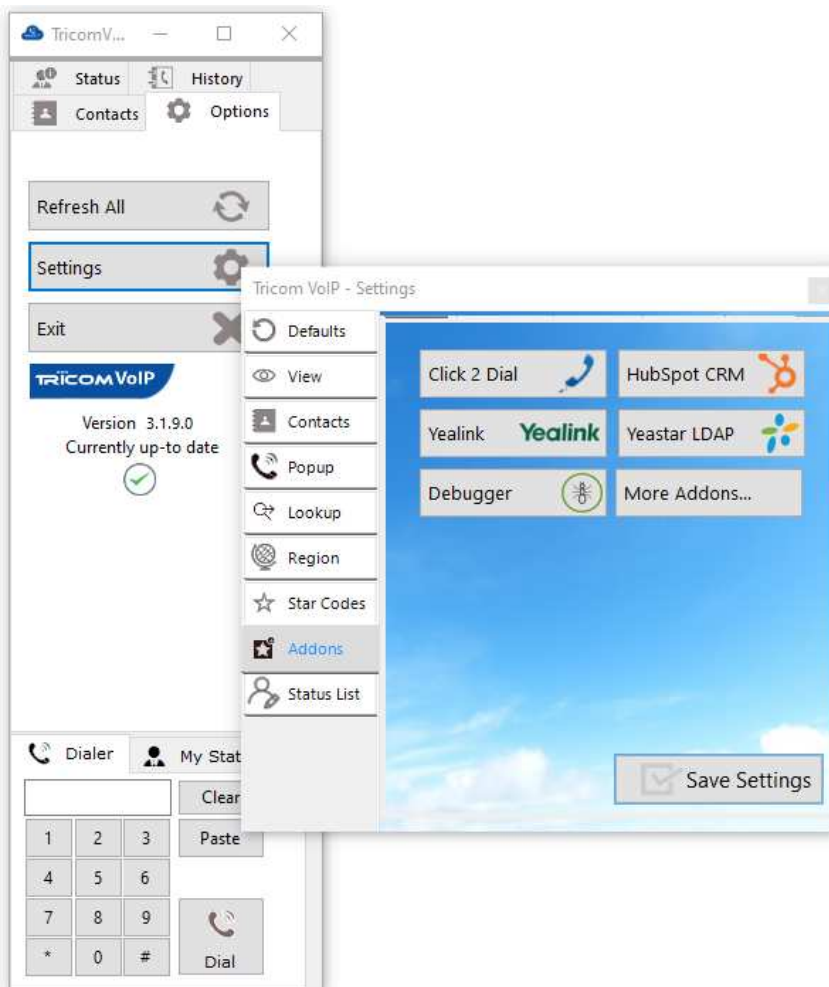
TricomV...

Status
History
Contacts
Options

Refresh All
Settings
Exit

TRICOM VoIP
Version 3.1.9.0
Currently up-to date

Dialer
My Stat
Clear
Paste
1 2 3
4 5 6
7 8 9
* 0 #
Dial

Tricom VoIP - Settings

Defaults
View
Contacts
Popup
Lookup
Region
Star Codes
Addons
Status List

Click 2 Dial
HubSpot CRM
Yealink
Yealink
Yeastar LDAP
Debugger
More Addons...

Save Settings